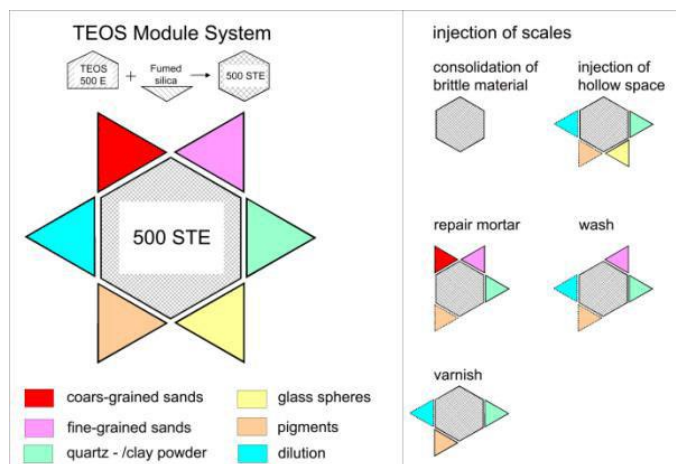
TEOS Module System

TEOS 500 E + Fumed silica → 500 STE

500 STE

coars-grained sands
fine-grained sands
quartz - /clay powder
glass spheres
pigments
dilution

injection of scales

consolidation of brittle material

injection of hollow space

repair mortar

wash

varnish